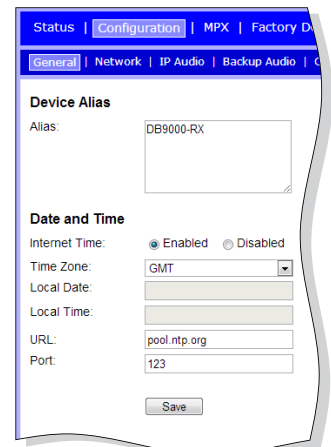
Status | Configuration | MPX | Factory D

General | Network | IP Audio | Backup Audio | C

Device Alias

Alias: DB9000-RX

Date and Time

Internet Time: Enabled Disabled

Time Zone: GMT

Local Date:

Local Time:

URL: pool.ntp.org

Port: 123

Save